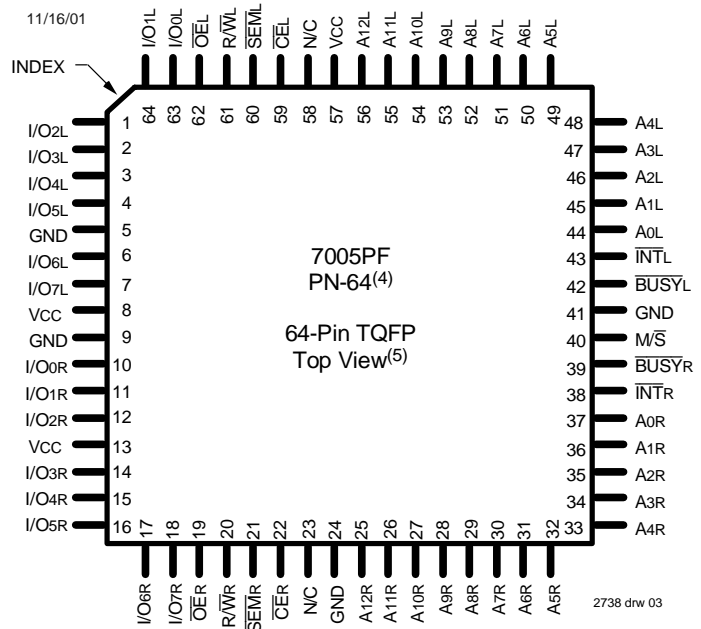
11/16/01

I/O1L I/O0L $\overline{OE}$L R/$\overline{W}$L $\overline{SEM}$L $\overline{CE}$L N/C VCC A12L A11L A10L A9L A8L A7L A6L A5L

64 63 62 61 60 59 58 57 56 55 54 53 52 51 50 49

INDEX

| | | | |
|---|---|---|---|
| I/O2L | 1 | 48 | A4L |
| I/O3L | 2 | 47 | A3L |
| I/O4L | 3 | 46 | A2L |
| I/O5L | 4 | 45 | A1L |
| GND | 5 | 44 | A0L |
| I/O6L | 6 | 43 | $\overline{INT}$L |
| I/O7L | 7 | 42 | $\overline{BUSY}$L |
| VCC | 8 | 41 | GND |
| GND | 9 | 40 | M/$\overline{S}$ |
| I/O0R | 10 | 39 | $\overline{BUSY}$R |
| I/O1R | 11 | 38 | $\overline{INT}$R |
| I/O2R | 12 | 37 | A0R |
| VCC | 13 | 36 | A1R |
| I/O3R | 14 | 35 | A2R |
| I/O4R | 15 | 34 | A3R |
| I/O5R | 16 | 33 | A4R |

7005PF
PN-64$^{(4)}$

64-Pin TQFP
Top View$^{(5)}$

17 18 19 20 21 22 23 24 25 26 27 28 29 30 31 32

I/O6R I/O7R $\overline{OE}$R R/$\overline{W}$R $\overline{SEM}$R $\overline{CE}$R N/C GND A12R A11R A10R A9R A8R A7R A6R A5R

2738 drw 03